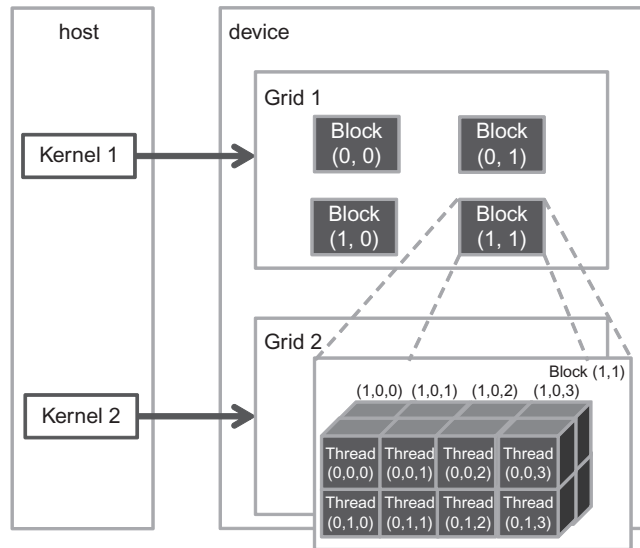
host

device

Kernel 1

Grid 1

Block (0, 0)

Block (0, 1)

Block (1, 0)

Block (1, 1)

Kernel 2

Grid 2

Block (1,1)

(1,0,0) (1,0,1) (1,0,2) (1,0,3)

Thread (0,0,0)

Thread (0,0,1)

Thread (0,0,2)

Thread (0,0,3)

Thread (0,1,0)

Thread (0,1,1)

Thread (0,1,2)

Thread (0,1,3)